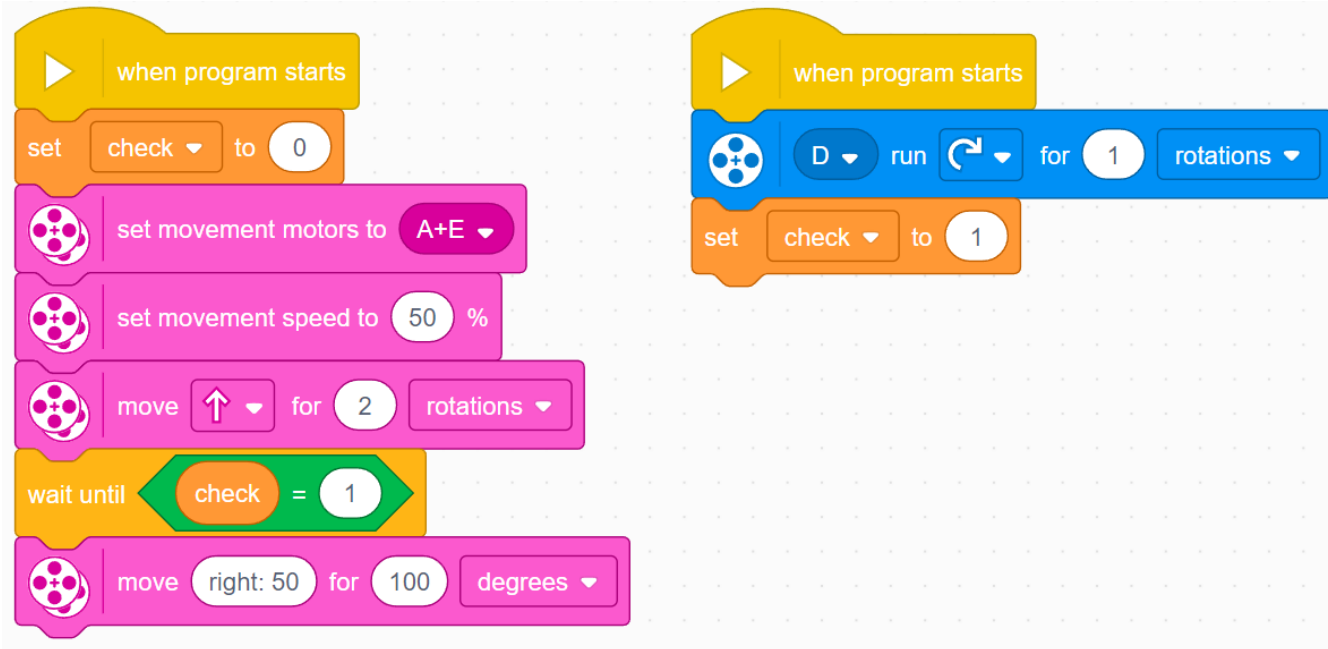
when program starts

set check to 0

set movement motors to A+E

set movement speed to 50 %

move for 2 rotations

wait until check = 1

move right: 50 for 100 degrees

when program starts

D run for 1 rotations

set check to 1